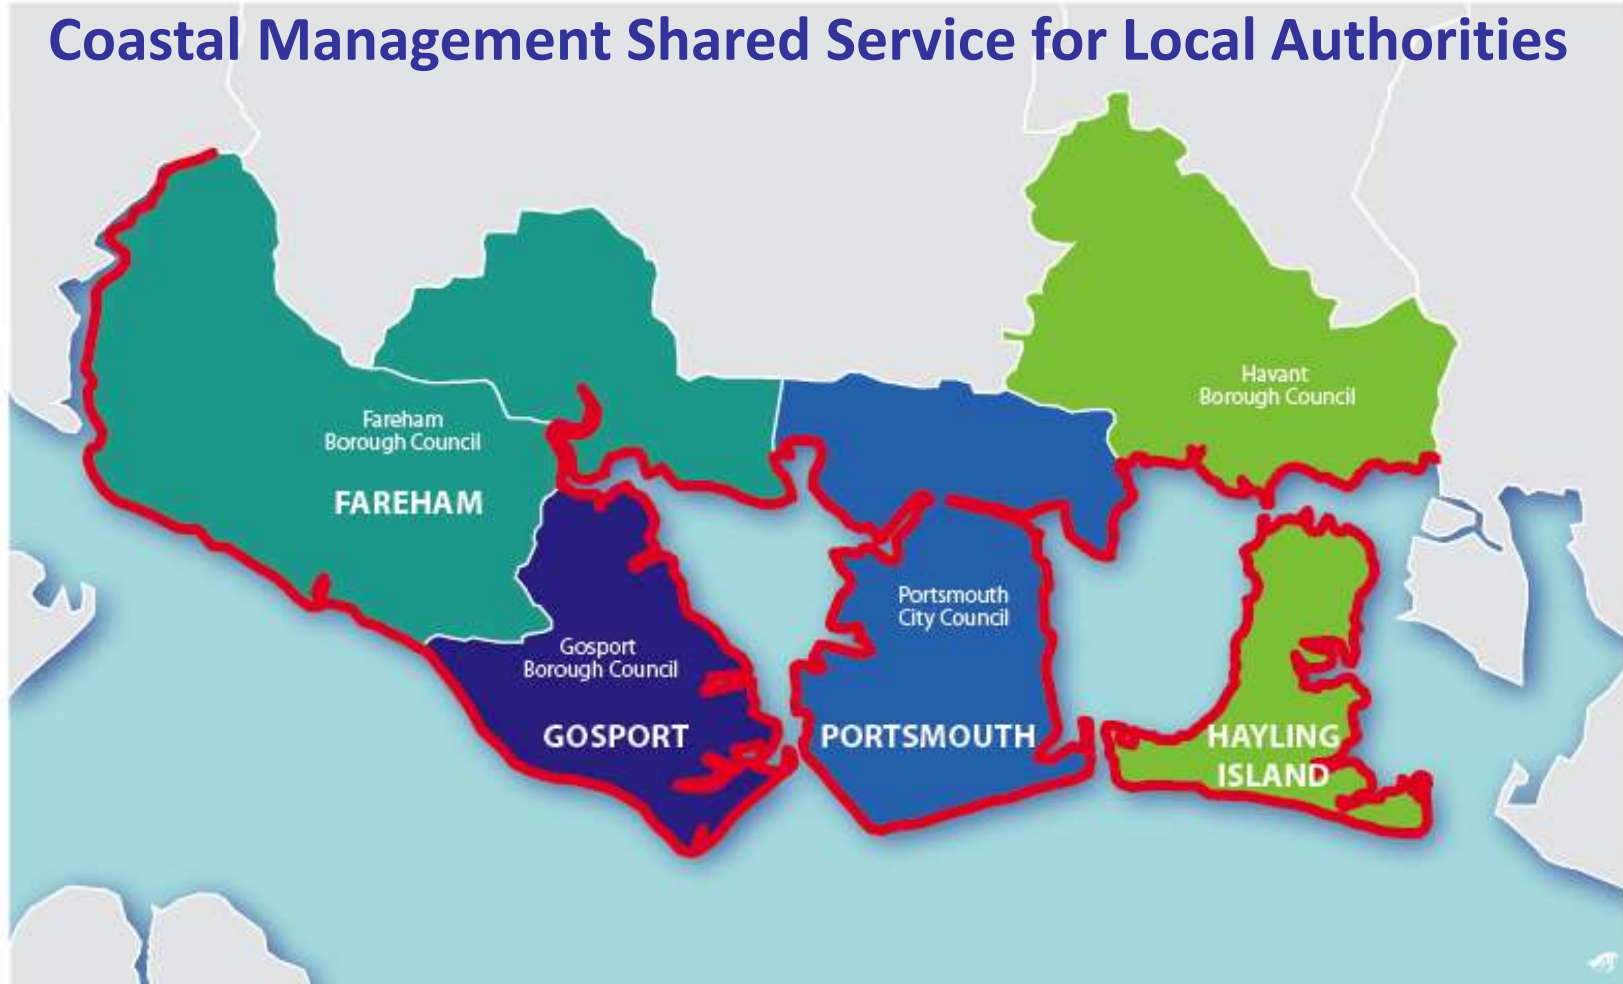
Coastal Management Shared Service for Local Authorities

Havant Borough Council

Fareham Borough Council

FAREHAM

Portsmouth City Council

Gosport Borough Council

GOSPORT

PORTSMOUTH

HAYLING ISLAND